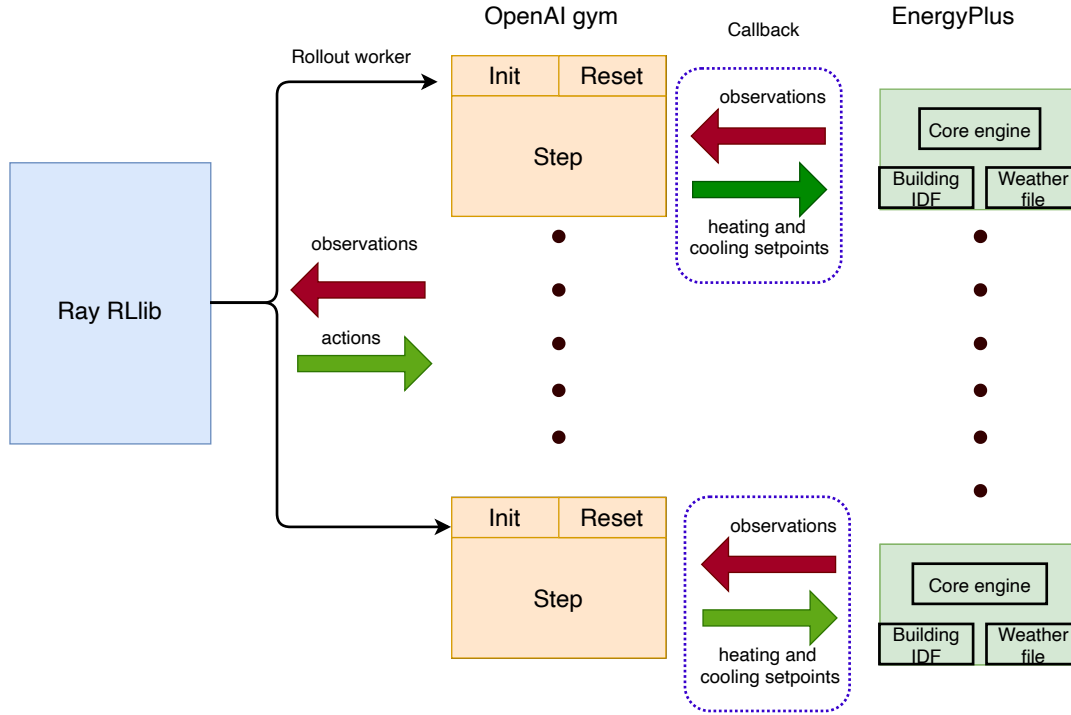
OpenAI gym

Callback

EnergyPlus

Rollout worker

Init

Reset

Step

observations

heating and cooling setpoints

Core engine

Building IDF

Weather file

observations

Ray RLlib

actions

Init

Reset

Step

observations

heating and cooling setpoints

Core engine

Building IDF

Weather file